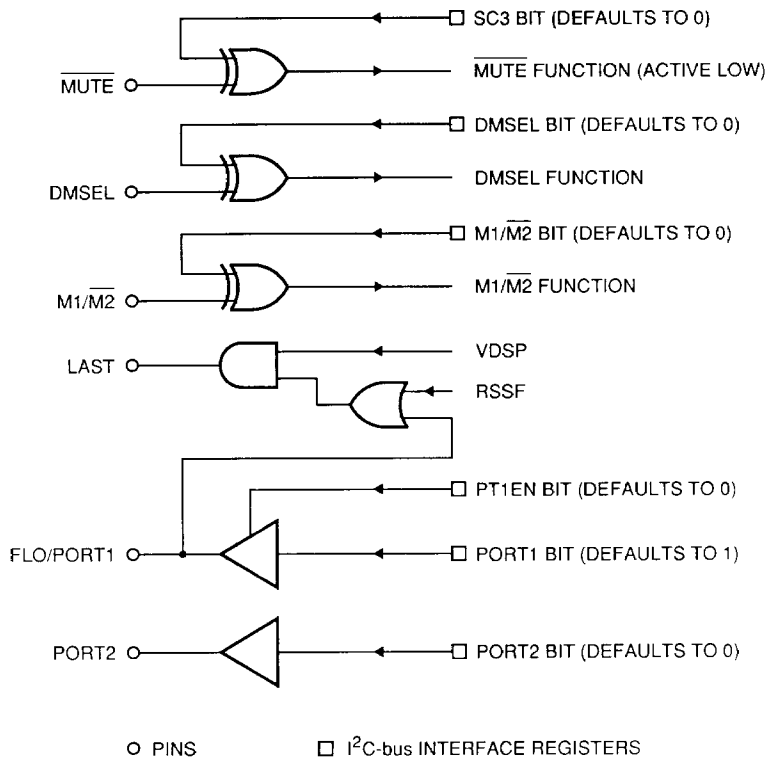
SC3 BIT (DEFAULTS TO 0)

$\overline{\text{MUTE}}$

$\overline{\text{MUTE}}$ FUNCTION (ACTIVE LOW)

DMSEL BIT (DEFAULTS TO 0)

DMSEL

DMSEL FUNCTION

M1/$\overline{\text{M2}}$ BIT (DEFAULTS TO 0)

M1/$\overline{\text{M2}}$

M1/$\overline{\text{M2}}$ FUNCTION

LAST

VDSP

RSSF

PT1EN BIT (DEFAULTS TO 0)

FLO/PORT1

PORT1 BIT (DEFAULTS TO 1)

PORT2

PORT2 BIT (DEFAULTS TO 0)

PINS

$I^2C$-bus INTERFACE REGISTERS